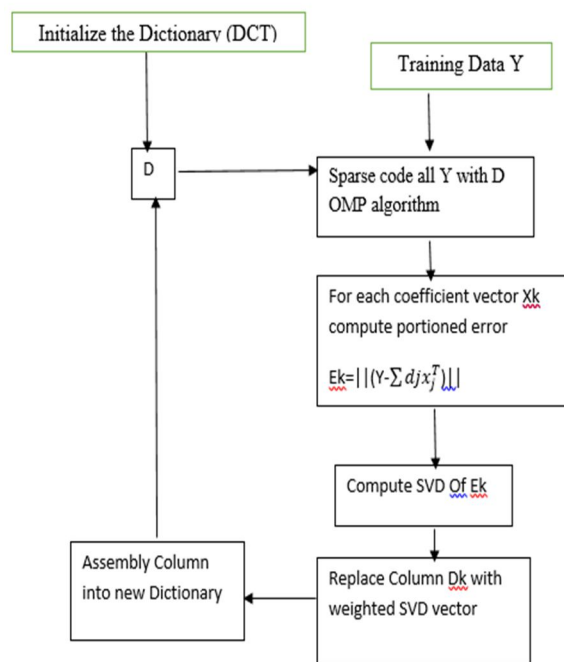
Initialize the Dictionary (DCT)

Training Data Y

D

Sparse code all Y with D OMP algorithm

For each coefficient vector Xk compute portioned error

Ek=||(Y-$\sum djx_j^T$)||

Compute SVD Of Ek

Replace Column Dk with weighted SVD vector

Assembly Column into new Dictionary